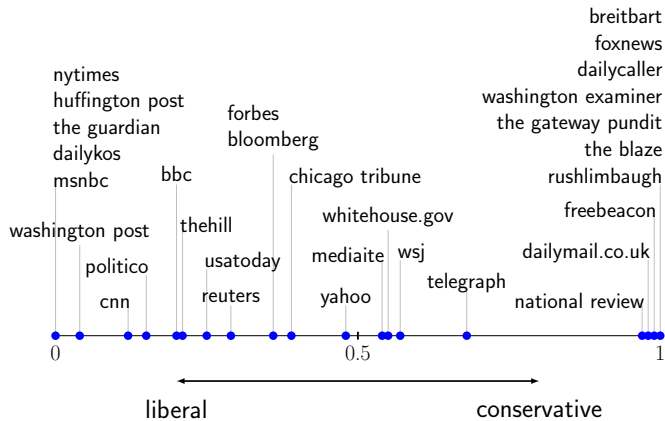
breitbart
foxnews
dailycaller
washington examiner
the gateway pundit
the blaze
rushlimbaugh
freebeacon
dailymail.co.uk
national review

nytimes
huffington post
the guardian
dailykos
msnbc
washington post
politico
cnn
bbc
thehill
usatoday
reuters
forbes
bloomberg
chicago tribune
whitehouse.gov
mediaite
wsj
yahoo
telegraph

0
0.5
1

liberal
conservative